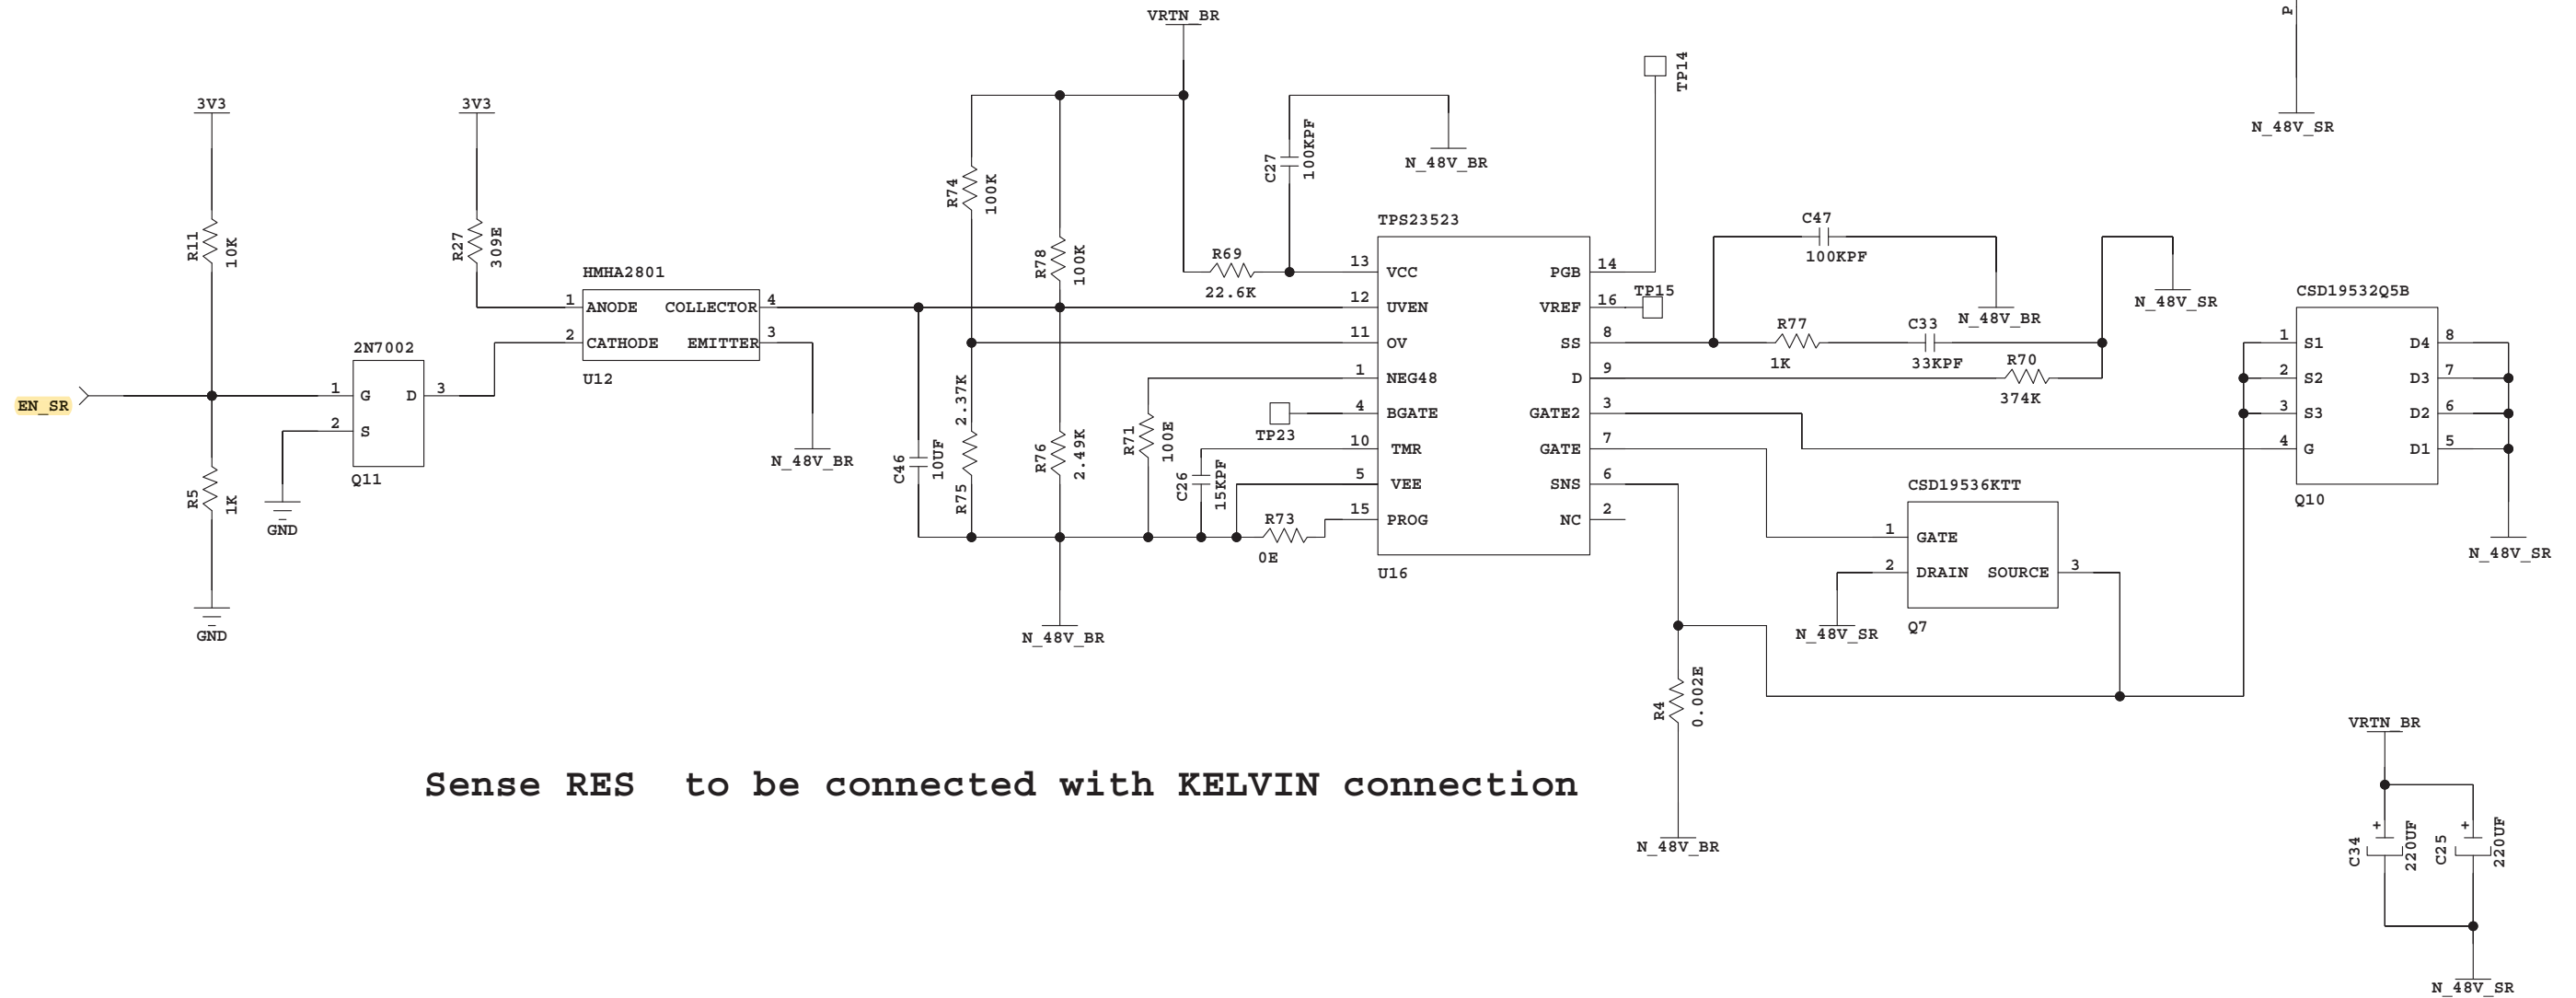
VRTN_BR

P

N_48V_SR

TP14

3V3

3V3

C27 100KPF

N_48V_BR

R74 100K

R11 10K

R27 309E

R78 100K

TPS23523

C47

HMHA2801

R69

13 VCC

PGB 14

100KPF

N_48V_SR

22.6K

12 UVEN

VREF 16

TP15

CSD19532Q5B

1 ANODE COLLECTOR 4

N_48V_BR

2 CATHODE EMITTER 3

11 OV

SS 8

R77

C33

1 S1

D4 8

2N7002

U12

1 NEG48

D 9

1K

33KPF

R70

2 S2

D3 7

EN_SR

1 G D 3

374K

4 BGATE

GATE2 3

3 S3

D2 6

2 S

R71 100E

TP23

10 TMR

GATE 7

4 G

D1 5

C46 10UF

R75 2.37K

R76 2.49K

Q11

N_48V_BR

C26 15KPF

5 VEE

SNS 6

Q10

R5 1K

GND

15 PROG

NC 2

CSD19536KTT

R73

N_48V_SR

0E

U16

1 GATE

2 DRAIN SOURCE 3

N_48V_BR

GND

N_48V_SR

Q7

R4 0.002E

VRTN_BR

Sense RES to be connected with KELVIN connection

C34 220UF

C25 220UF

N_48V_BR

N_48V_SR